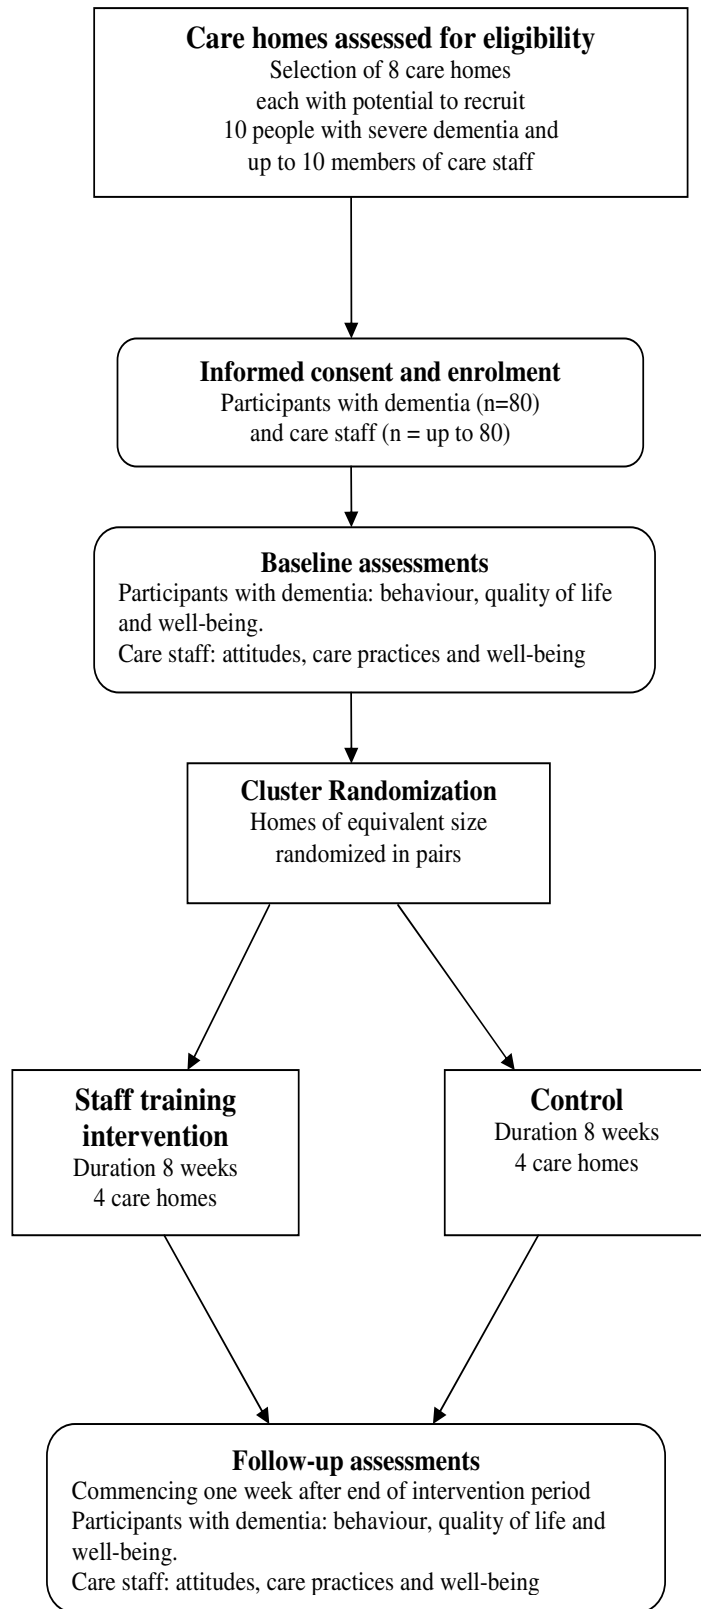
**Care homes assessed for eligibility**
Selection of 8 care homes each with potential to recruit 10 people with severe dementia and up to 10 members of care staff

**Informed consent and enrolment**
Participants with dementia (n=80) and care staff (n = up to 80)

**Baseline assessments**
Participants with dementia: behaviour, quality of life and well-being.
Care staff: attitudes, care practices and well-being

**Cluster Randomization**
Homes of equivalent size randomized in pairs

**Staff training intervention**
Duration 8 weeks
4 care homes

**Control**
Duration 8 weeks
4 care homes

**Follow-up assessments**
Commencing one week after end of intervention period
Participants with dementia: behaviour, quality of life and well-being.
Care staff: attitudes, care practices and well-being